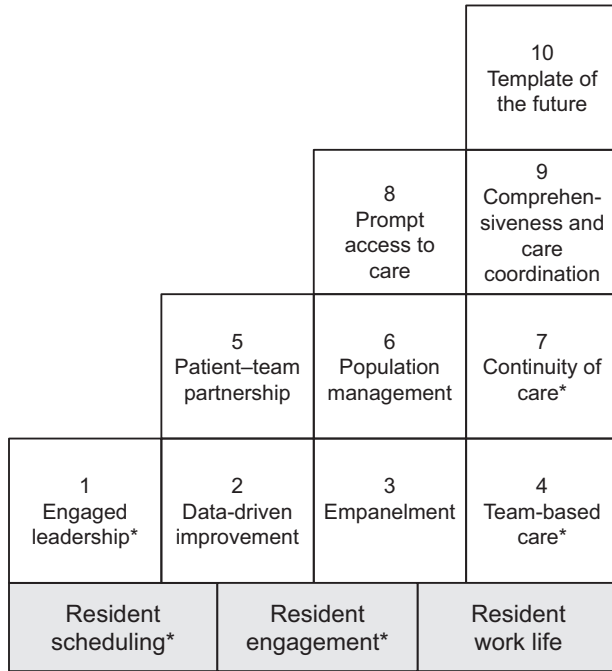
10
Template of the future

8
Prompt access to care

9
Comprehensiveness and care coordination

5
Patient–team partnership

6
Population management

7
Continuity of care*

1
Engaged leadership*

2
Data-driven improvement

3
Empanelment

4
Team-based care*

Resident scheduling*

Resident engagement*

Resident work life